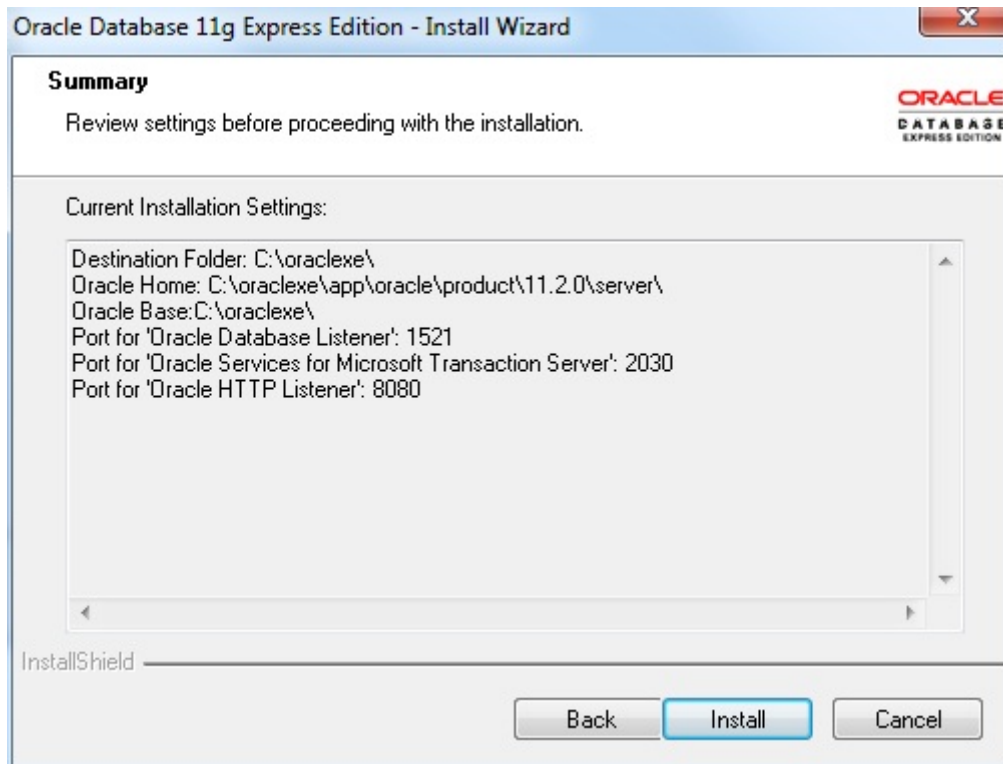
Oracle Database 11g Express Edition - Install Wizard

Summary

Review settings before proceeding with the installation.

ORACLE
DATABASE
EXPRESS EDITION

Current Installation Settings:

Destination Folder: C:\oraclexe\
Oracle Home: C:\oraclexe\app\oracle\product\11.2.0\server\
Oracle Base:C:\oraclexe\
Port for 'Oracle Database Listener': 1521
Port for 'Oracle Services for Microsoft Transaction Server': 2030
Port for 'Oracle HTTP Listener': 8080

InstallShield

Back
Install
Cancel